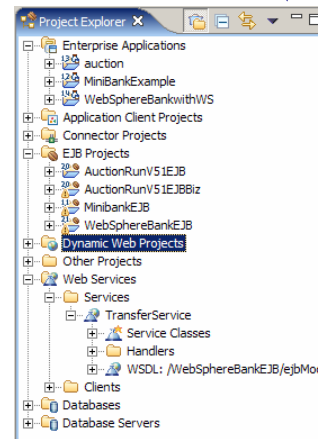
Project Explorer ✕

Enterprise Applications
auction
MiniBankExample
WebSphereBankwithWS
Application Client Projects
Connector Projects
EJB Projects
AuctionRunV51EJB
AuctionRunV51EJBBiz
MinibankEJB
WebSphereBankEJB
Dynamic Web Projects
Other Projects
Web Services
Services
TransferService
Service Classes
Handlers
WSDL: /WebSphereBankEJB/ejbMo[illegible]
Clients
Databases
Database Servers